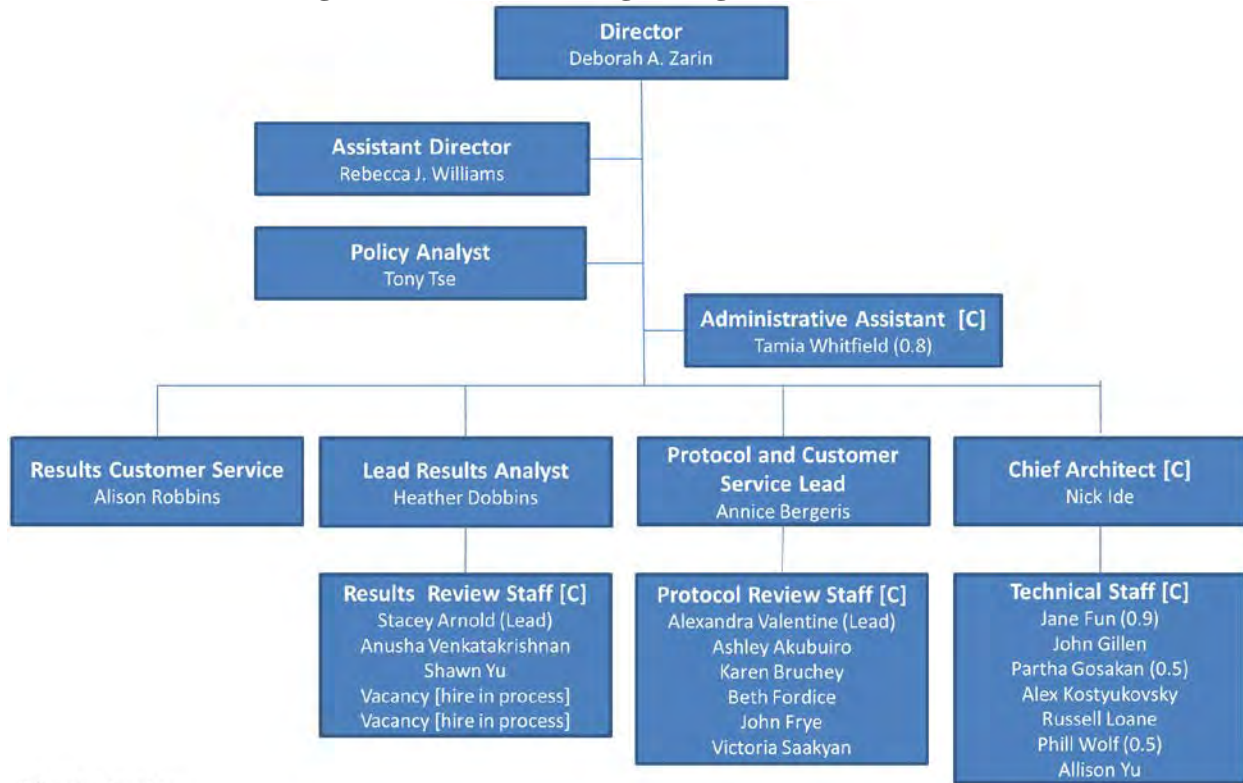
Director
Deborah A. Zarin

Assistant Director
Rebecca J. Williams

Policy Analyst
Tony Tse

Administrative Assistant [C]
Tamia Whitfield (0.8)

Results Customer Service
Alison Robbins

Lead Results Analyst
Heather Dobbins

Protocol and Customer Service Lead
Annice Bergeris

Chief Architect [C]
Nick Ide

Results Review Staff [C]
Stacey Arnold (Lead)
Anusha Venkatakrishnan
Shawn Yu
Vacancy [hire in process]
Vacancy [hire in process]

Protocol Review Staff [C]
Alexandra Valentine (Lead)
Ashley Akubuiro
Karen Bruchey
Beth Fordice
John Frye
Victoria Saakyan

Technical Staff [C]
Jane Fun (0.9)
John Gillen
Partha Gosakan (0.5)
Alex Kostyukovsky
Russell Loane
Phill Wolf (0.5)
Allison Yu